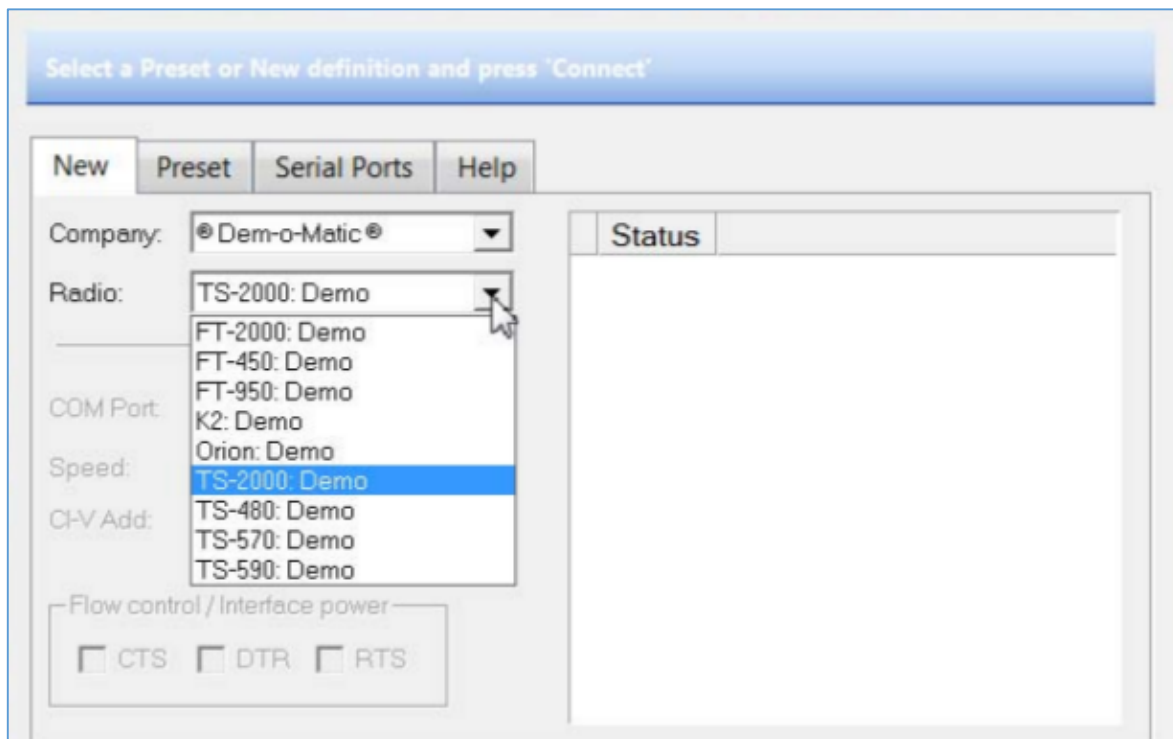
Select a Preset or New definition and press 'Connect'

New
Preset
Serial Ports
Help

Company: ® Dem-o-Matic ®
Radio: TS-2000: Demo

FT-2000: Demo
FT-450: Demo
FT-950: Demo
K2: Demo
Orion: Demo
TS-2000: Demo
TS-480: Demo
TS-570: Demo
TS-590: Demo

COM Port:
Speed:
CI-V Add:

Flow control / Interface power
CTS
DTR
RTS

Status